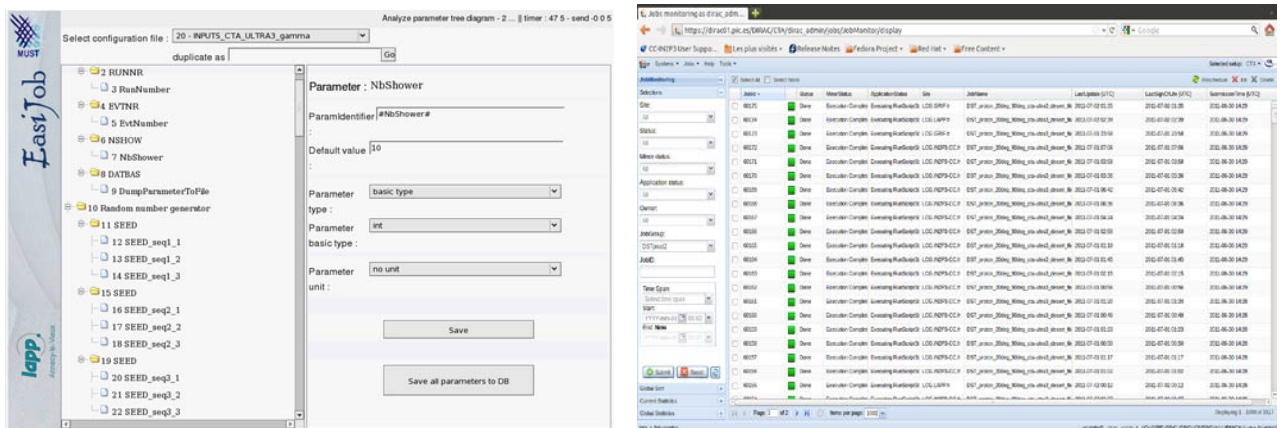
MUST

EasiJob

lapp

Analyze parameter tree diagram - 2 ... || timer : 47 5 - send -0 0 5

Select configuration file : 20 - INPUTS_CTA_ULTRA3_gamma

duplicate as

Go

2 RUNNR
3 RunNumber
4 EVTNR
5 EvtNumber
6 NSHOW
7 NbShower
8 DATBAS
9 DumpParameterToFile
10 Random number generator
11 SEED
12 SEED_seq1_1
13 SEED_seq1_2
14 SEED_seq1_3
15 SEED
16 SEED_seq2_1
17 SEED_seq2_2
18 SEED_seq2_3
19 SEED
20 SEED_seq3_1
21 SEED_seq3_2
22 SEED_seq3_3

Parameter : NbShower

ParamIdentifier : #NbShower#

Default value : 10

Parameter type : basic type

Parameter basic type : int

Parameter unit : no unit

Save

Save all parameters to DB

Jobs monitoring as dirac_adm...

https://dirac01.pic.es/DIRAC/CTA/dirac_admin/jobs/JobMonitor/display

CC-IN2P3 User Suppo... Les plus visités Release Notes Fedora Project Red Hat Free Content

JobMonitoring

Selections

Site:

Status:

Minor status:

Application status:

Owner:

JobGroup:

JobID:

Time Span

Start:

End: Now

Submit Reset

Global Sort

Current Statistics

Global Statistics

| JobId | Status | MinorStatus | ApplicationStatus | Site | JobName | LastUpdate [UTC] | LastSignOfLife [UTC] | SubmissionTime [UTC] |
|---|---|---|---|---|---|---|---|---|
| 60175 | Done | Execution Complete | Executing RunScript | LCG.GRIF.fr | DST_proton_20deg_90deg_cta-ultra3_desert_fe | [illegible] | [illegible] | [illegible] |
| 60174 | Done | Execution Complete | Executing RunScript | LCG.LAPP.fr | DST_proton_20deg_90deg_cta-ultra3_desert_fe | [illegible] | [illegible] | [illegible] |
| 60173 | Done | Execution Complete | Executing RunScript | LCG.GRIF.fr | DST_proton_20deg_90deg_cta-ultra3_desert_fe | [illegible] | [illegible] | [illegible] |

Page 1 of 2 Items per page: 100

Displaying 1 - 100 of